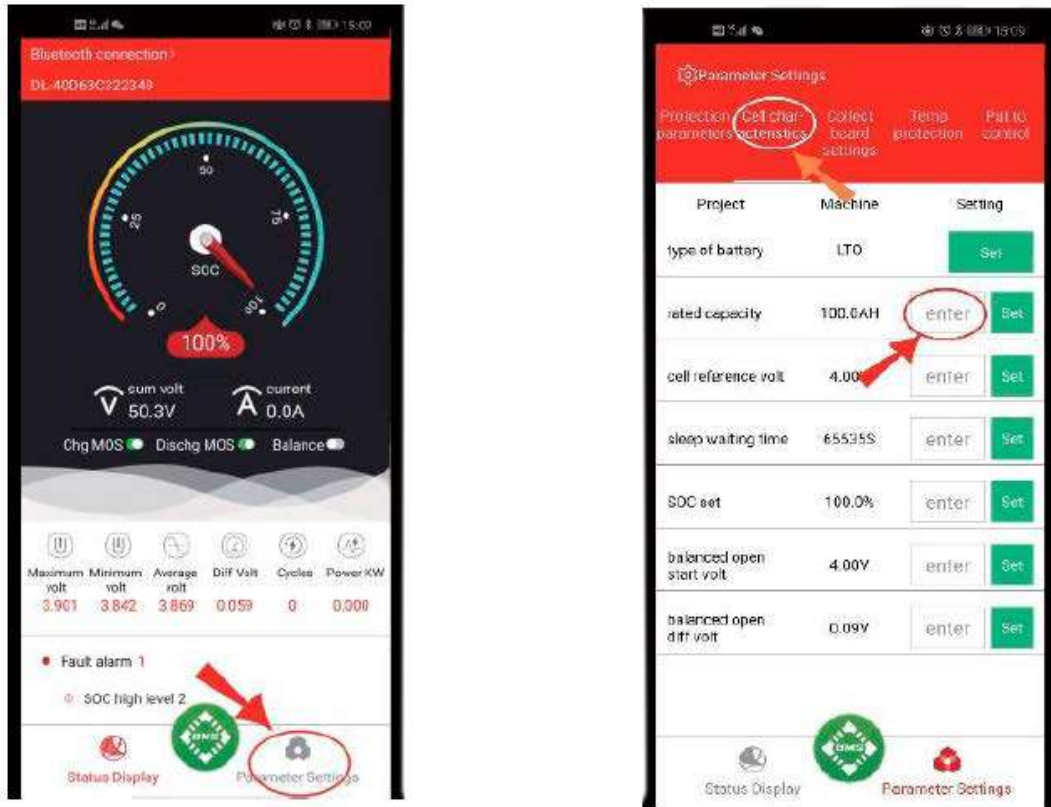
15:09

Bluetooth connection
DL-40D63C222349

50
25
75
0
100
SOC
100%

sum volt
50.3V
current
0.0A

Chg MOS Dischg MOS Balance

| Maximum volt | Minimum volt | Average volt | Diff Volt | Cycles | Power KW |
|---|---|---|---|---|---|
| 3.901 | 3.842 | 3.869 | 0.059 | 0 | 0.000 |

Fault alarm 1
SOC high level 2

Status Display
BMS
Parameter Settings

15:09

Parameter Settings
Protection parameters Cell characteristics Collect board settings Temp protection Part to control

| Project | Machine | Setting |
|---|---|---|
| type of battery | LTO | Set |
| rated capacity | 100.0AH | enter Set |
| cell reference volt | 4.00V | enter Set |
| sleep waiting time | 65535S | enter Set |
| SOC set | 100.0% | enter Set |
| balanced open start volt | 4.00V | enter Set |
| balanced open diff volt | 0.09V | enter Set |

Status Display
BMS
Parameter Settings